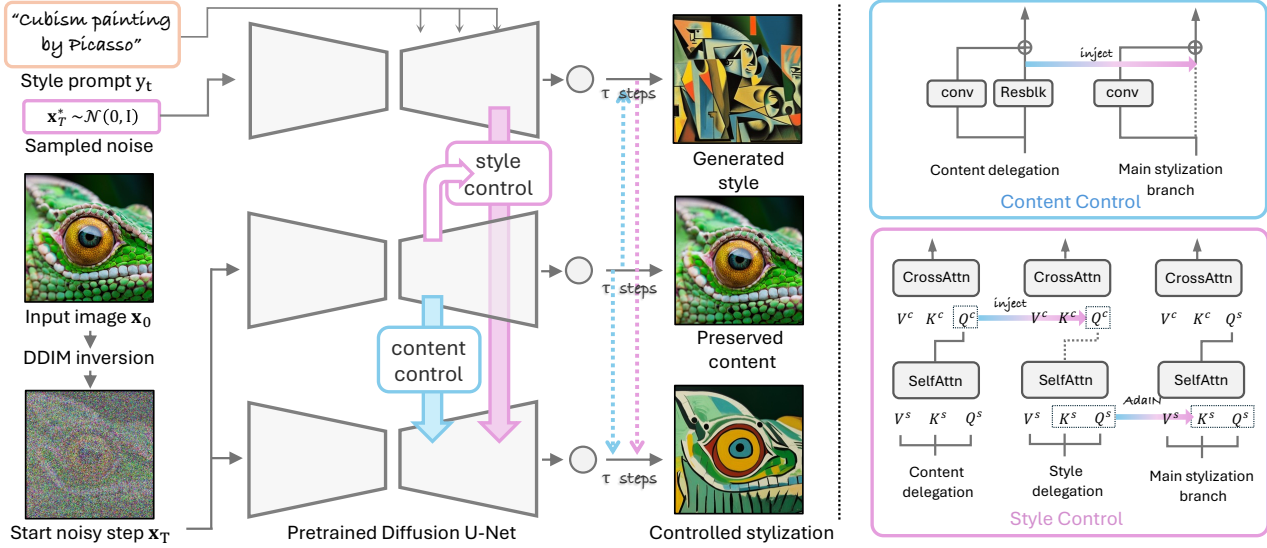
"Cubism painting by Picasso"

Style prompt $y_t$

$x_T^* \sim \mathcal{N}(0, I)$

Sampled noise

Input image $x_0$

DDIM inversion

Start noisy step $x_T$

style control

content control

Pretrained Diffusion U-Net

τ steps

τ steps

τ steps

Generated style

Preserved content

Controlled stylization

conv

Resblk

inject

conv

Content delegation

Main stylization branch

Content Control

CrossAttn

CrossAttn

CrossAttn

$V^c$ $K^c$ $Q^c$

inject

$V^c$ $K^c$ $Q^c$

$V^c$ $K^c$ $Q^s$

SelfAttn

SelfAttn

SelfAttn

$V^s$ $K^s$ $Q^s$

$V^s$ $K^s$ $Q^s$

AdaIN

$V^s$ $K^s$ $Q^s$

Content delegation

Style delegation

Main stylization branch

Style Control